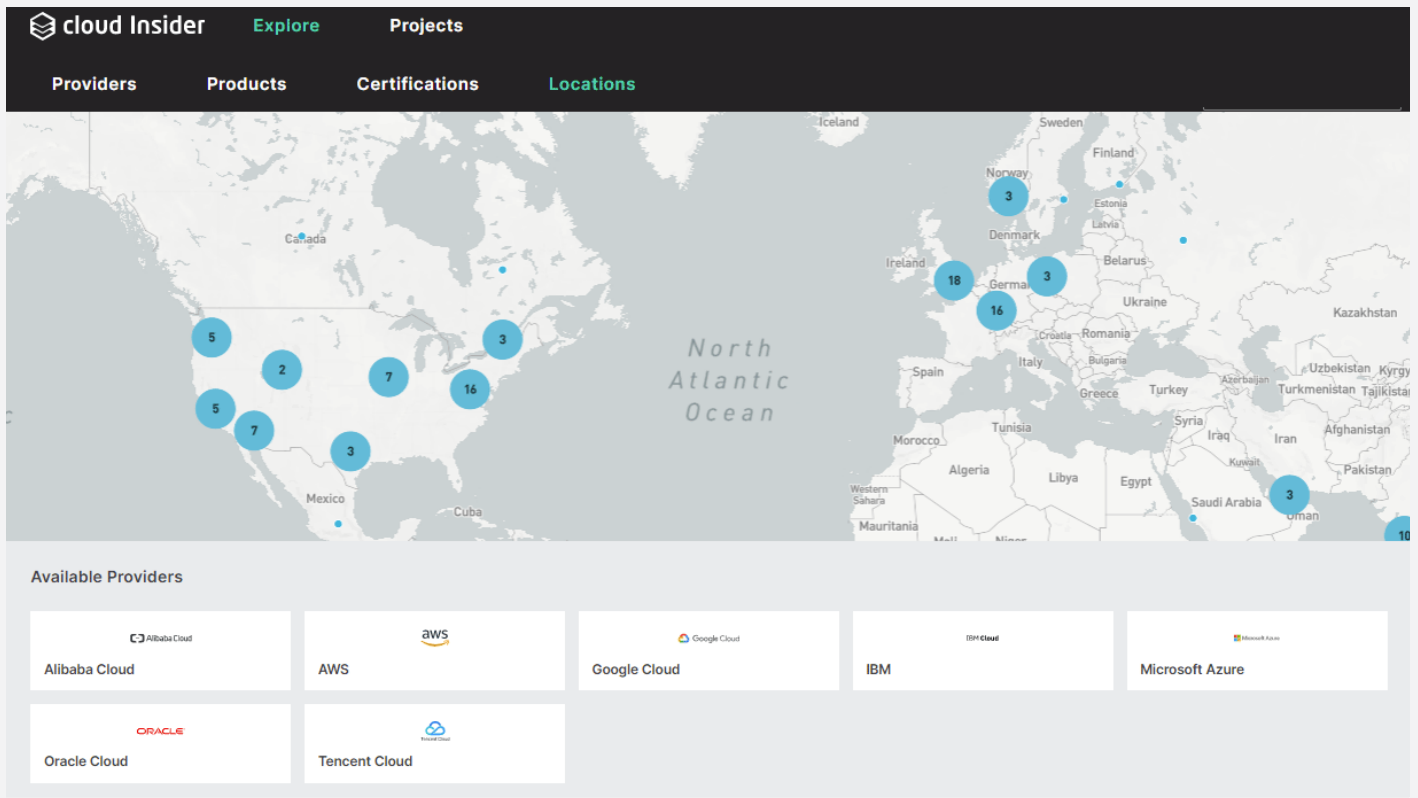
cloud Insider Explore Projects

Providers Products Certifications Locations

Iceland Sweden Finland Norway Estonia Latvia Denmark Canada Ireland Belarus Germany Ukraine Kazakhstan Croatia Romania Bulgaria Italy Spain Uzbekistan Kyrgy Azerbaijan Turkmenistan Tajikistan Greece Turkey Syria Iraq Afghanistan Iran Tunisia Morocco Algeria Libya Egypt Kuwait Pakistan Western Sahara Saudi Arabia Oman Mauritania Mali Niger Mexico Cuba

North Atlantic Ocean

3 18 3 16 5 2 3 7 16 5 7 3 3 10

Available Providers

Alibaba Cloud
Alibaba Cloud

aws
AWS

Google Cloud
Google Cloud

IBM Cloud
IBM

Microsoft Azure
Microsoft Azure

ORACLE
Oracle Cloud

Tencent Cloud
Tencent Cloud